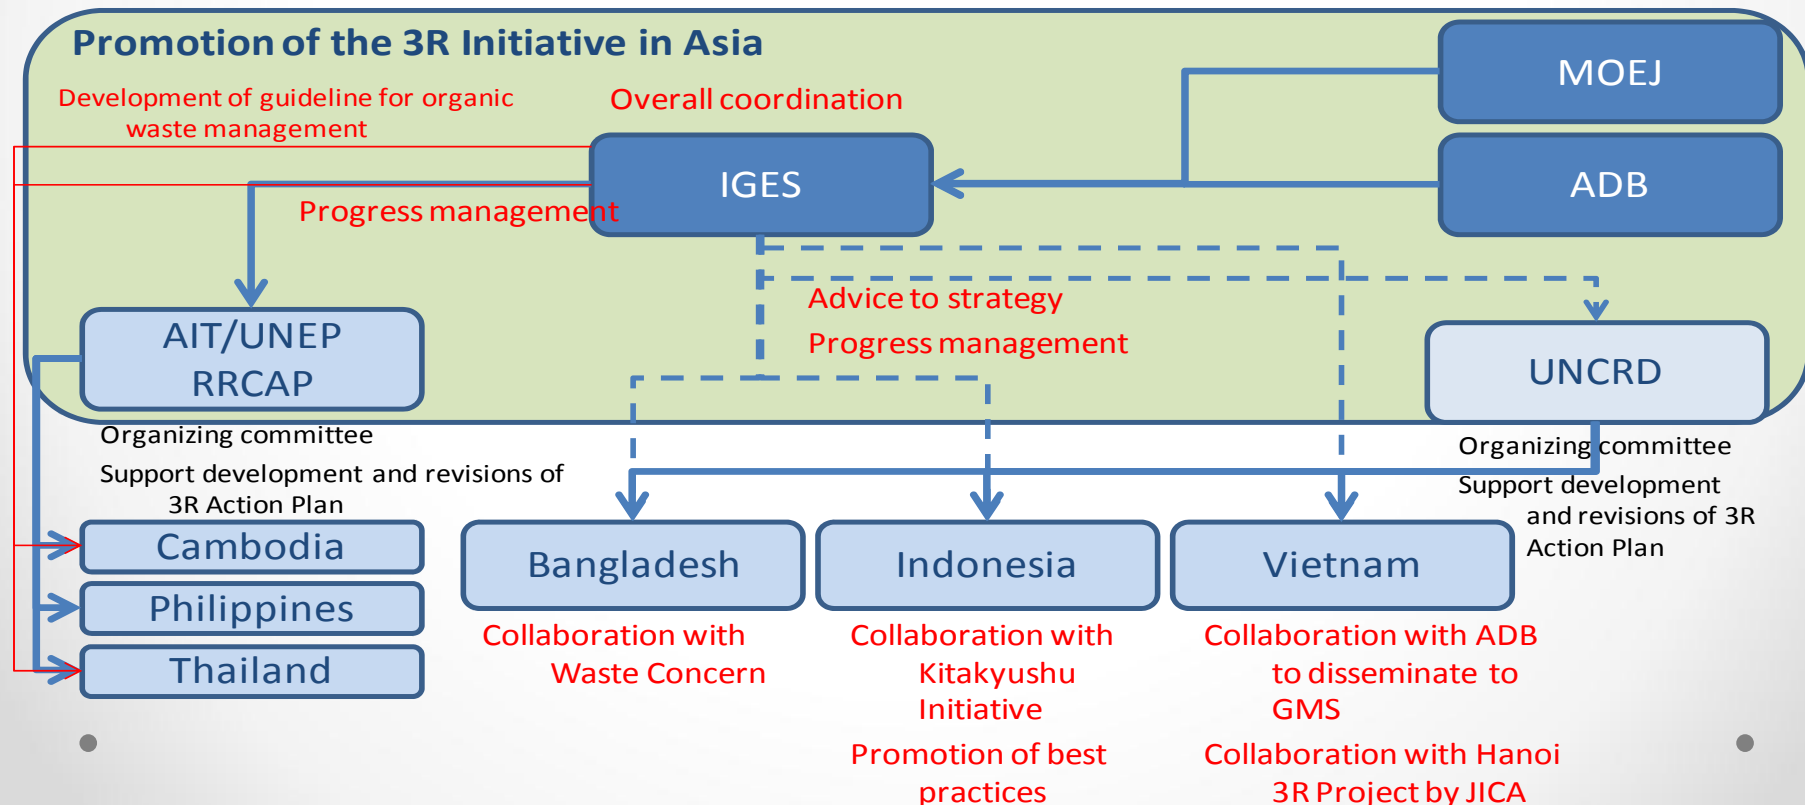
Promotion of the 3R Initiative in Asia

Development of guideline for organic waste management

Overall coordination

MOEJ

IGES

ADB

Progress management

Advice to strategy

Progress management

AIT/UNEP RRCAP

UNCRD

Organizing committee

Support development and revisions of 3R Action Plan

Organizing committee

Support development and revisions of 3R Action Plan

Cambodia

Philippines

Thailand

Bangladesh

Indonesia

Vietnam

Collaboration with Waste Concern

Collaboration with Kitakyushu Initiative

Promotion of best practices

Collaboration with ADB to disseminate to GMS

Collaboration with Hanoi 3R Project by JICA